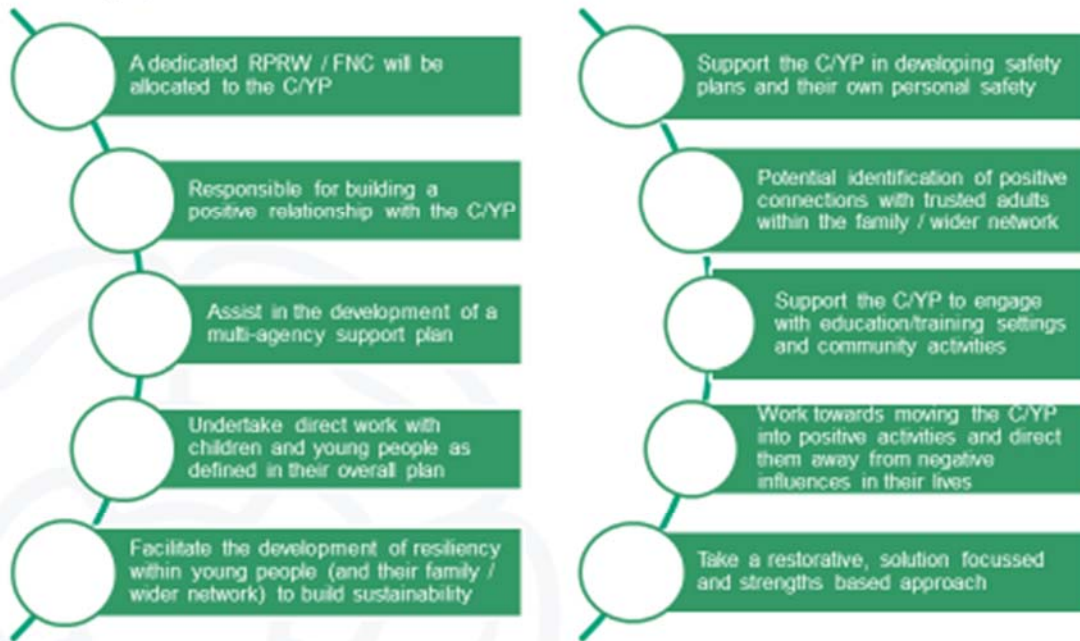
A dedicated RPRW / FNC will be allocated to the C/YP

Responsible for building a positive relationship with the C/YP

Assist in the development of a multi-agency support plan

Undertake direct work with children and young people as defined in their overall plan

Facilitate the development of resiliency within young people (and their family / wider network) to build sustainability

Support the C/YP in developing safety plans and their own personal safety

Potential identification of positive connections with trusted adults within the family / wider network

Support the C/YP to engage with education/training settings and community activities

Work towards moving the C/YP into positive activities and direct them away from negative influences in their lives

Take a restorative, solution focussed and strengths based approach